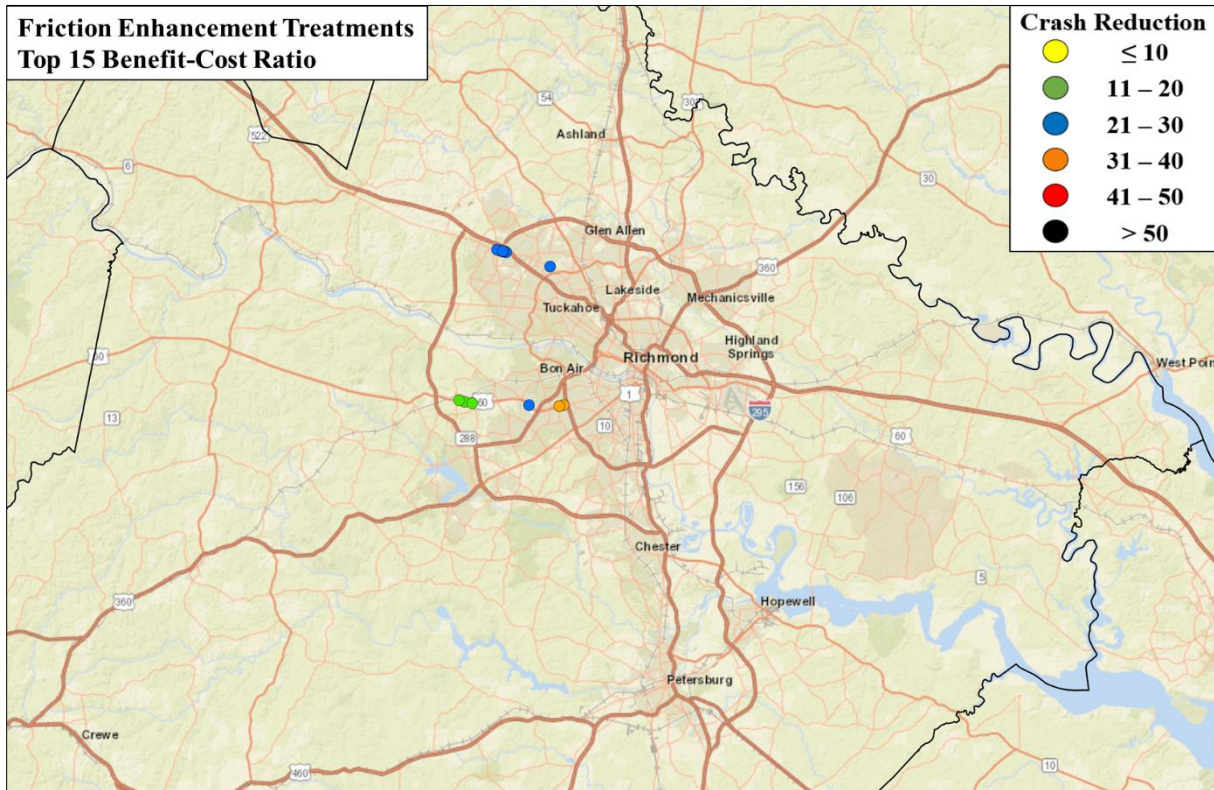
Friction Enhancement Treatments
Top 15 Benefit-Cost Ratio

Crash Reduction

| | |
|---|---|
| | $\leq 10$ |
| | 11 – 20 |
| | 21 – 30 |
| | 31 – 40 |
| | 41 – 50 |
| | > 50 |

54
301
522
6
30
Ashland
Glen Allen
360
Lakeside
Mechanicsville
Tuckahoe
Highland Springs
Richmond
60
West Poi
Bon Air
13
60
1
295
288
10
60
156
106
Chester
5
360
Hopewell
Petersburg
Crewe
460
10